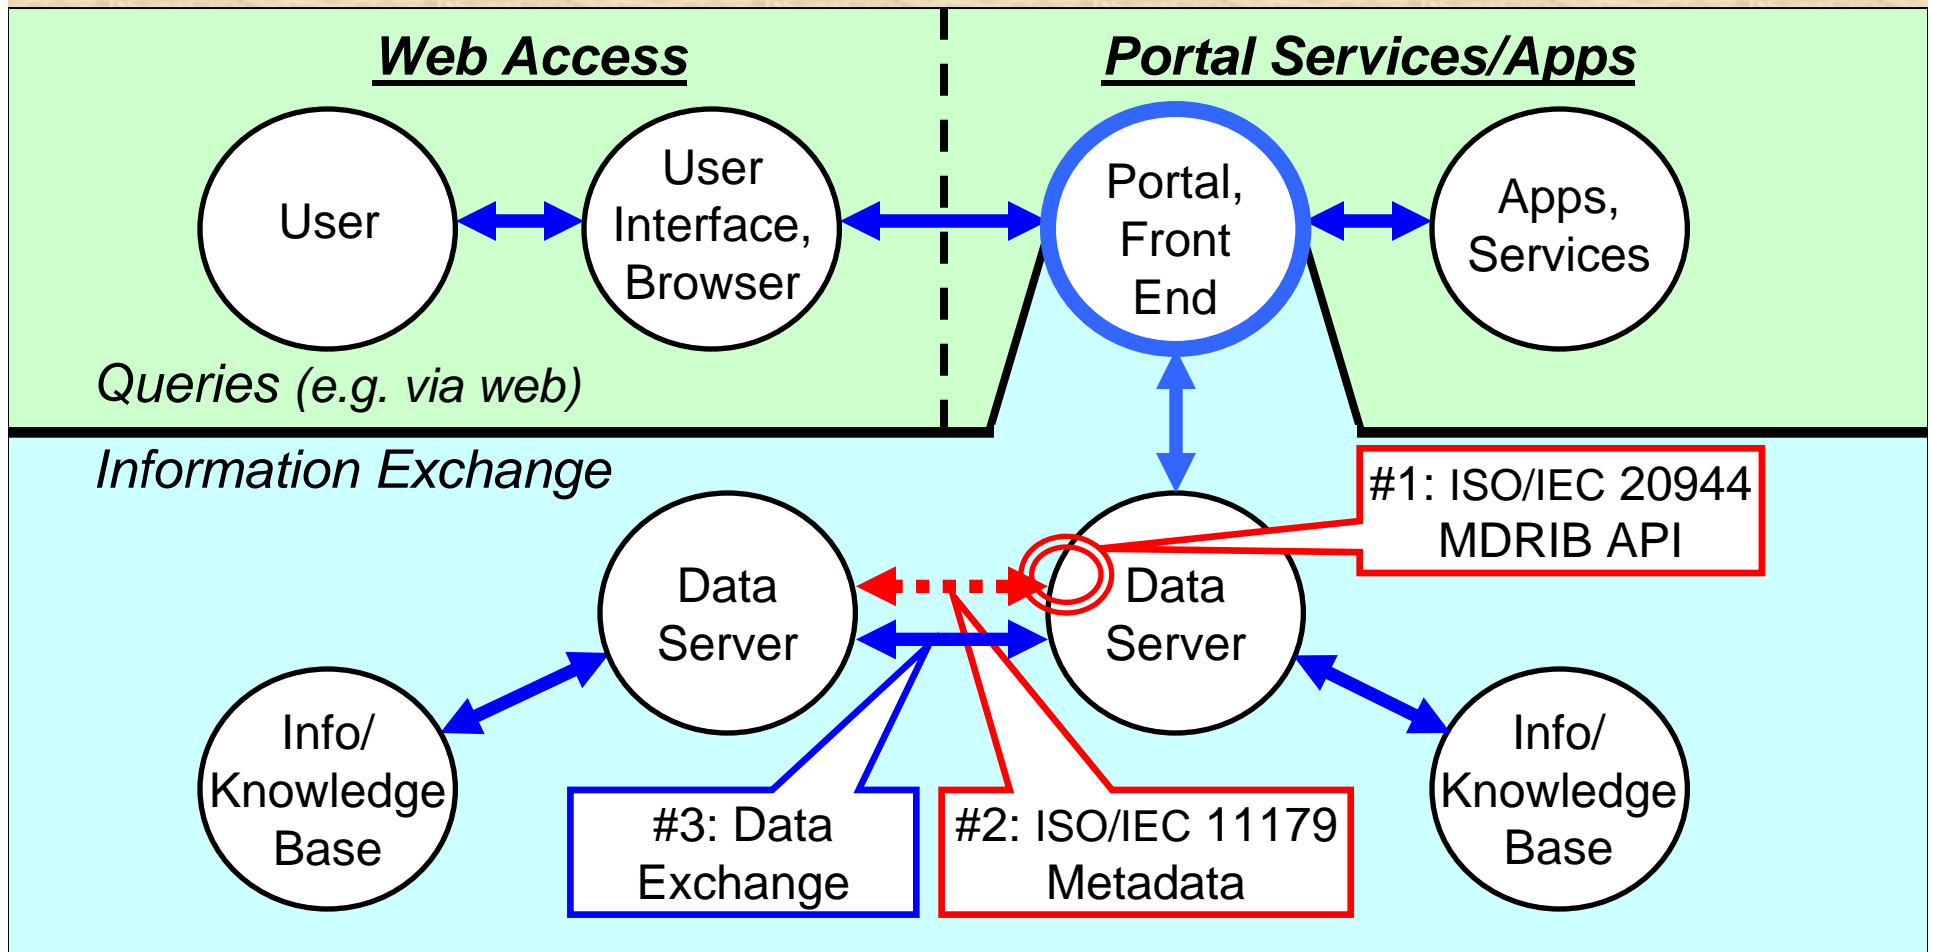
Web Access

Portal Services/Apps

User

User Interface, Browser

Portal, Front End

Apps, Services

Queries (e.g. via web)

Information Exchange

#1: ISO/IEC 20944 MDRIB API

Data Server

Data Server

Info/ Knowledge Base

Info/ Knowledge Base

#3: Data Exchange

#2: ISO/IEC 11179 Metadata